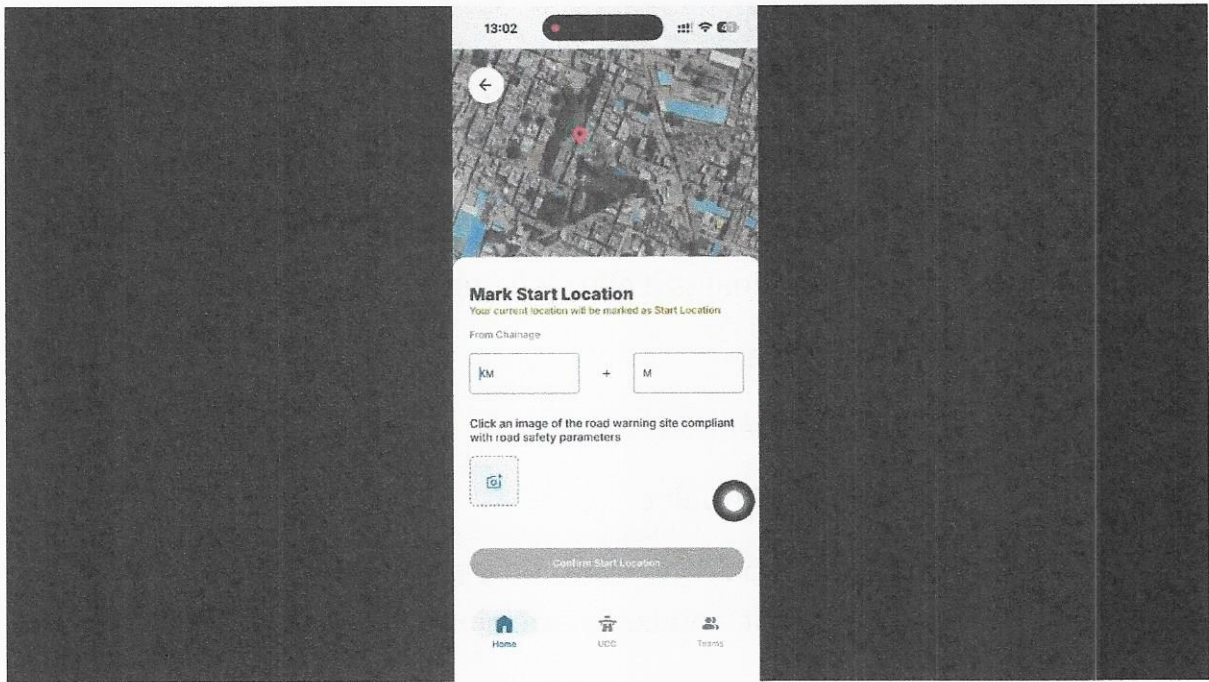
13:02

Mark Start Location
Your current location will be marked as Start Location

From Chainage

KM + M

Click an image of the road warning site compliant with road safety parameters

Confirm Start Location

Home UCC Teams